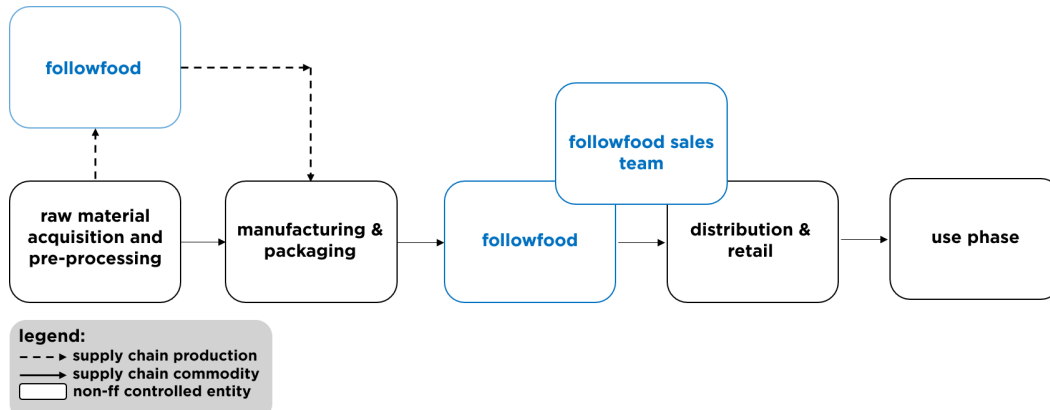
followfood

followfood sales team

raw material acquisition and pre-processing

manufacturing & packaging

followfood

distribution & retail

use phase

legend:
supply chain production
supply chain commodity
non-ff controlled entity